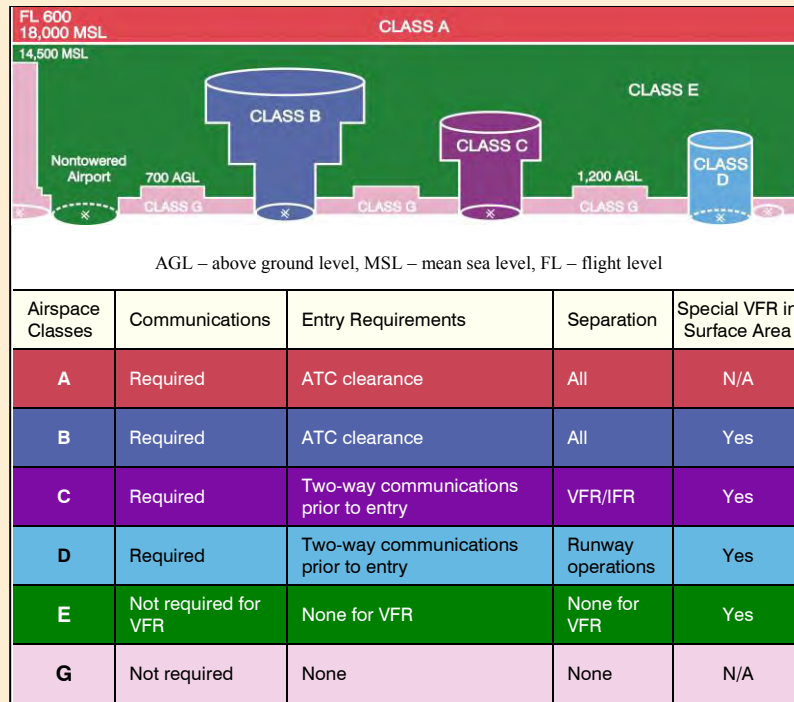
FL 600
18,000 MSL
CLASS A
14,500 MSL
CLASS B
CLASS E
CLASS C
Nontowered Airport
700 AGL
1,200 AGL
CLASS D
CLASS G
CLASS G
CLASS G

AGL – above ground level, MSL – mean sea level, FL – flight level

| Airspace Classes | Communications | Entry Requirements | Separation | Special VFR in Surface Area |
|---|---|---|---|---|
| A | Required | ATC clearance | All | N/A |
| B | Required | ATC clearance | All | Yes |
| C | Required | Two-way communications prior to entry | VFR/IFR | Yes |
| D | Required | Two-way communications prior to entry | Runway operations | Yes |
| E | Not required for VFR | None for VFR | None for VFR | Yes |
| G | Not required | None | None | N/A |